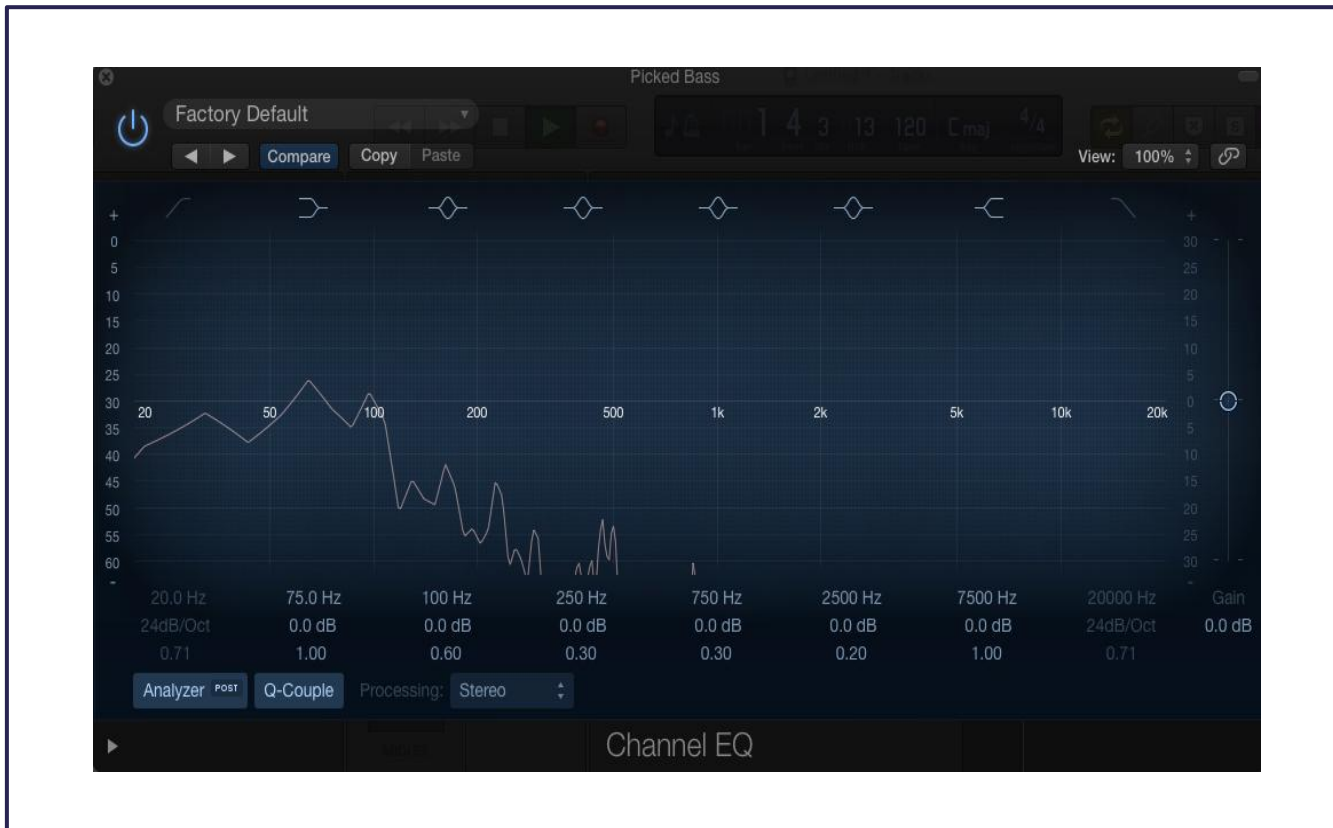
Picked Bass

Factory Default

Compare Copy Paste

1 4 3 13 120 Cmaj 4/4

View: 100%

+
0
5
10
15
20
25
30
35
40
45
50
55
60
-

20 50 100 200 500 1k 2k 5k 10k 20k

+
30
25
20
15
10
5
0
5
10
15
20
25
30
-

| 20.0 Hz | 75.0 Hz | 100 Hz | 250 Hz | 750 Hz | 2500 Hz | 7500 Hz | 20000 Hz | Gain |
|---|---|---|---|---|---|---|---|---|
| 24dB/Oct | 0.0 dB | 0.0 dB | 0.0 dB | 0.0 dB | 0.0 dB | 0.0 dB | 24dB/Oct | 0.0 dB |
| 0.71 | 1.00 | 0.60 | 0.30 | 0.30 | 0.20 | 1.00 | 0.71 | |

Analyzer POST Q-Couple Processing: Stereo

Channel EQ